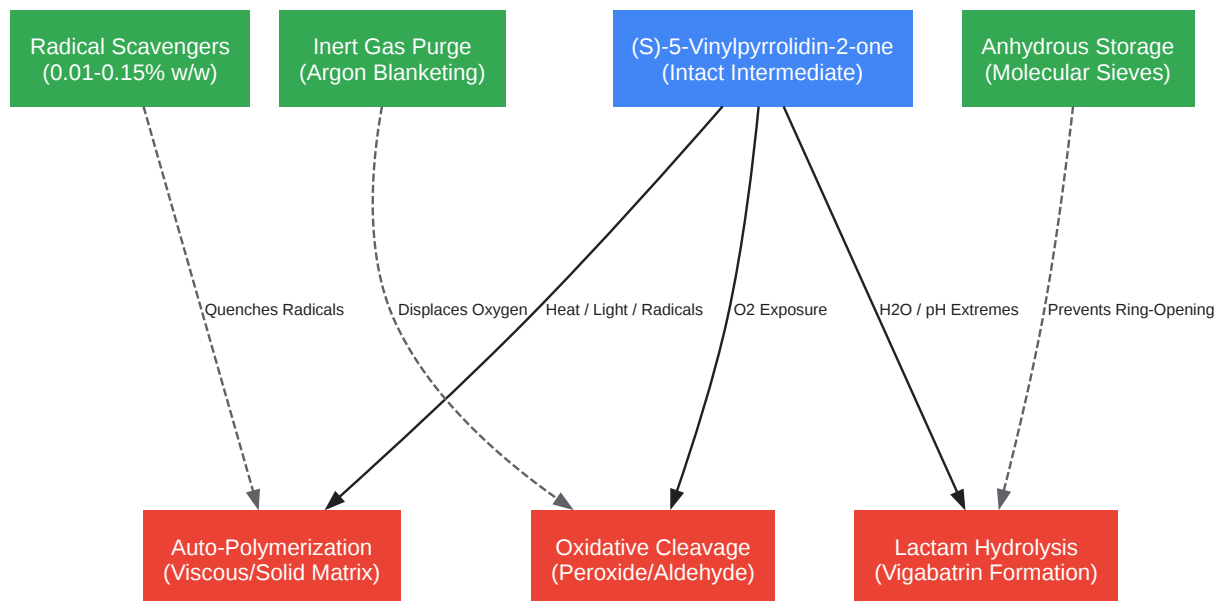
Radical Scavengers
(0.01-0.15% w/w)

Inert Gas Purge
(Argon Blanketing)

(S)-5-Vinylpyrrolidin-2-one
(Intact Intermediate)

Anhydrous Storage
(Molecular Sieves)

Quenches Radicals

Displaces Oxygen

Heat / Light / Radicals

O2 Exposure

H2O / pH Extremes

Prevents Ring-Opening

Auto-Polymerization
(Viscous/Solid Matrix)

Oxidative Cleavage
(Peroxide/Aldehyde)

Lactam Hydrolysis
(Vigabatrin Formation)